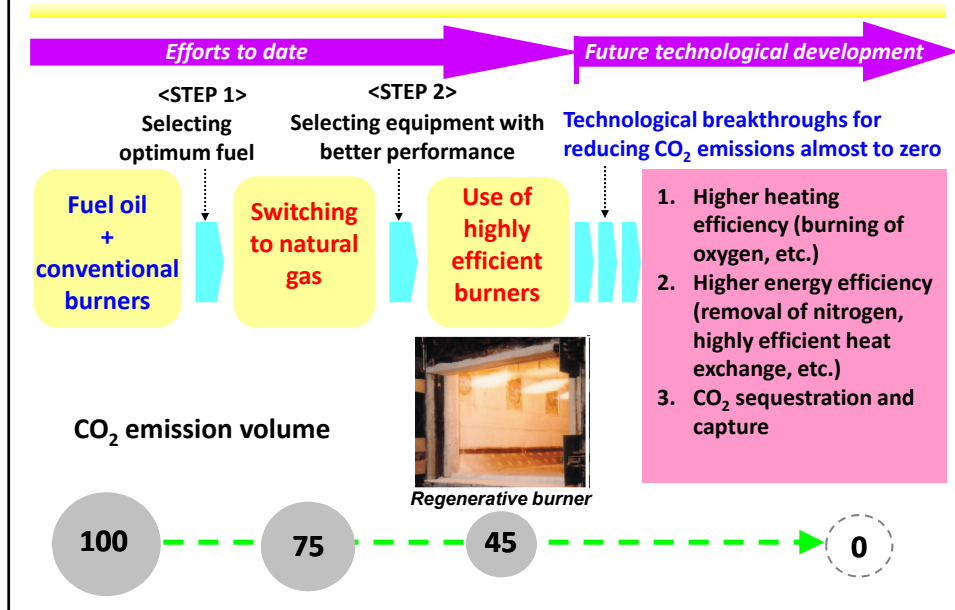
Efforts to date

Future technological development

<STEP 1>
Selecting optimum fuel

<STEP 2>
Selecting equipment with better performance

Technological breakthroughs for reducing $CO_2$ emissions almost to zero

Fuel oil + conventional burners

Switching to natural gas

Use of highly efficient burners

1. Higher heating efficiency (burning of oxygen, etc.)
2. Higher energy efficiency (removal of nitrogen, highly efficient heat exchange, etc.)
3. $CO_2$ sequestration and capture

$CO_2$ emission volume

Regenerative burner

100

75

45

0